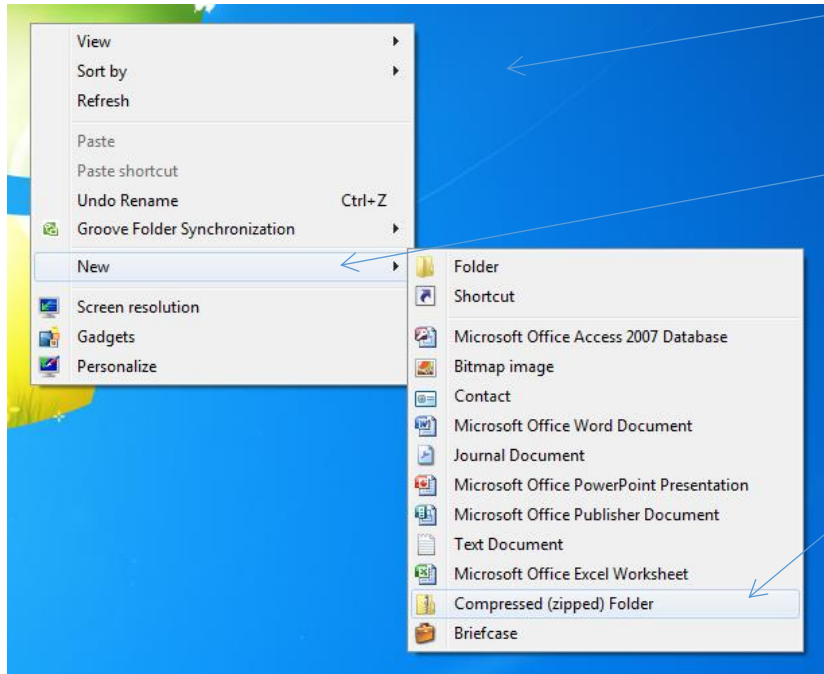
View
Sort by
Refresh

Paste
Paste shortcut
Undo Rename Ctrl+Z
Groove Folder Synchronization

New

Screen resolution
Gadgets
Personalize

Folder
Shortcut

Microsoft Office Access 2007 Database
Bitmap image
Contact
Microsoft Office Word Document
Journal Document
Microsoft Office PowerPoint Presentation
Microsoft Office Publisher Document
Text Document
Microsoft Office Excel Worksheet
Compressed (zipped) Folder
Briefcase